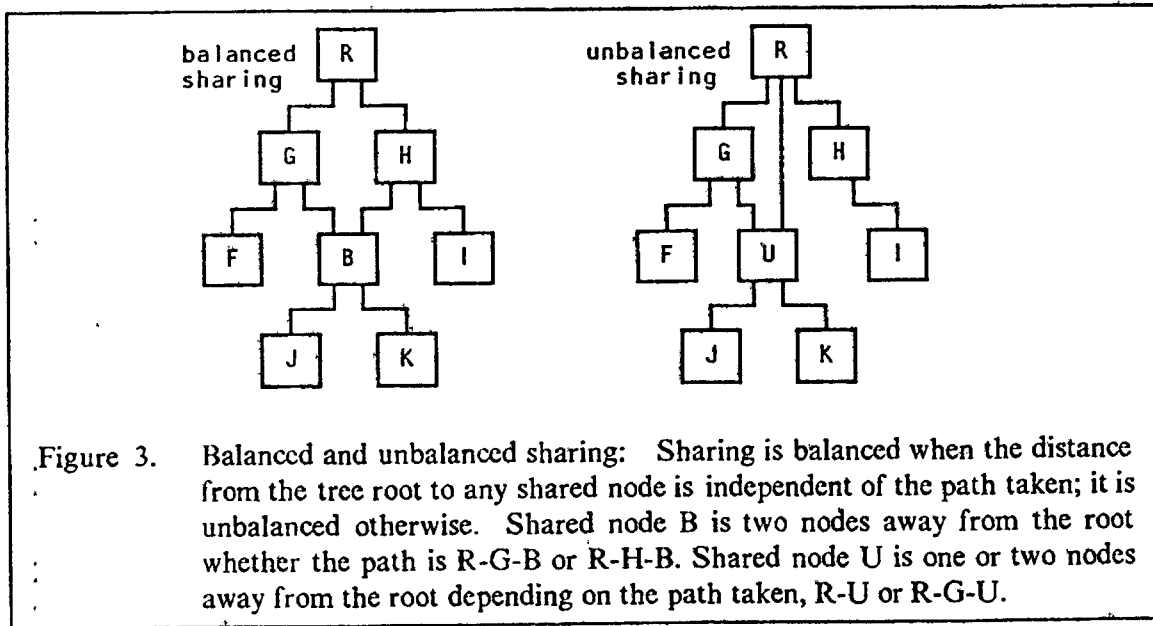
balanced sharing

R

G

H

F

B

I

J

K

unbalanced sharing

R

G

H

F

U

I

J

K

Figure 3. Balanced and unbalanced sharing: Sharing is balanced when the distance from the tree root to any shared node is independent of the path taken; it is unbalanced otherwise. Shared node B is two nodes away from the root whether the path is R-G-B or R-H-B. Shared node U is one or two nodes away from the root depending on the path taken, R-U or R-G-U.